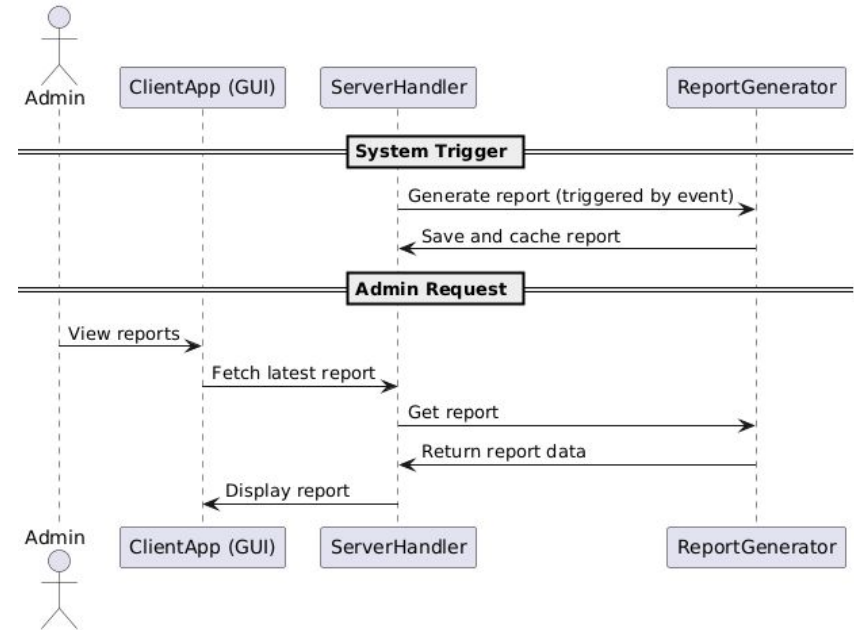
Admin

ClientApp (GUI)

ServerHandler

ReportGenerator

System Trigger

Generate report (triggered by event)

Save and cache report

Admin Request

View reports

Fetch latest report

Get report

Return report data

Display report

Admin

ClientApp (GUI)

ServerHandler

ReportGenerator